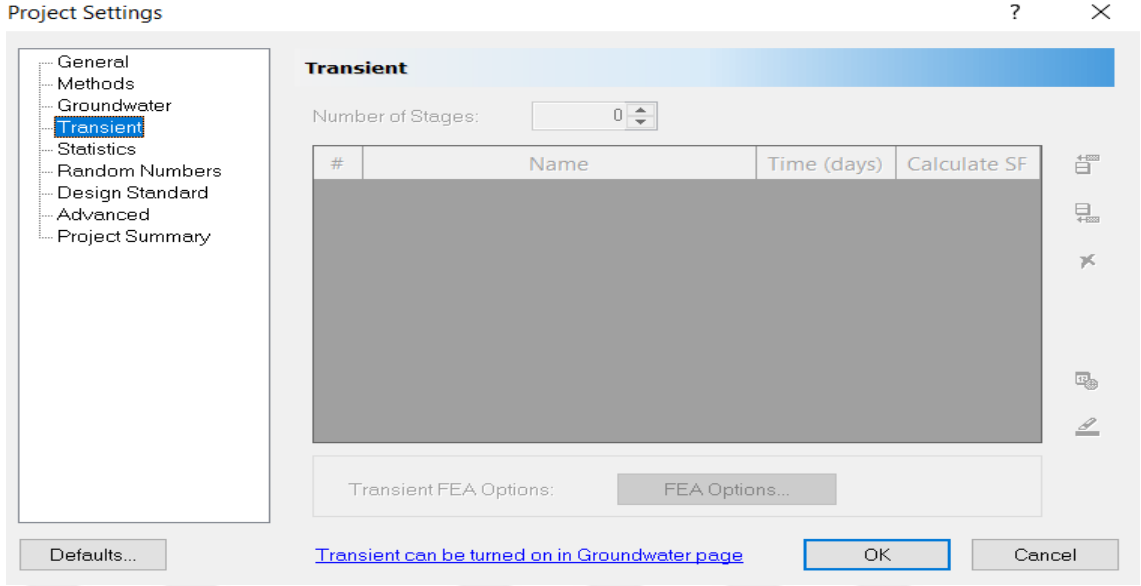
Project Settings

?

X

General
Methods
Groundwater
Transient
Statistics
Random Numbers
Design Standard
Advanced
Project Summary

Transient

Number of Stages: 0

| # | Name | Time (days) | Calculate SF |
|---|---|---|---|

Transient FEA Options: FEA Options...

Defaults...

Transient can be turned on in Groundwater page

OK

Cancel